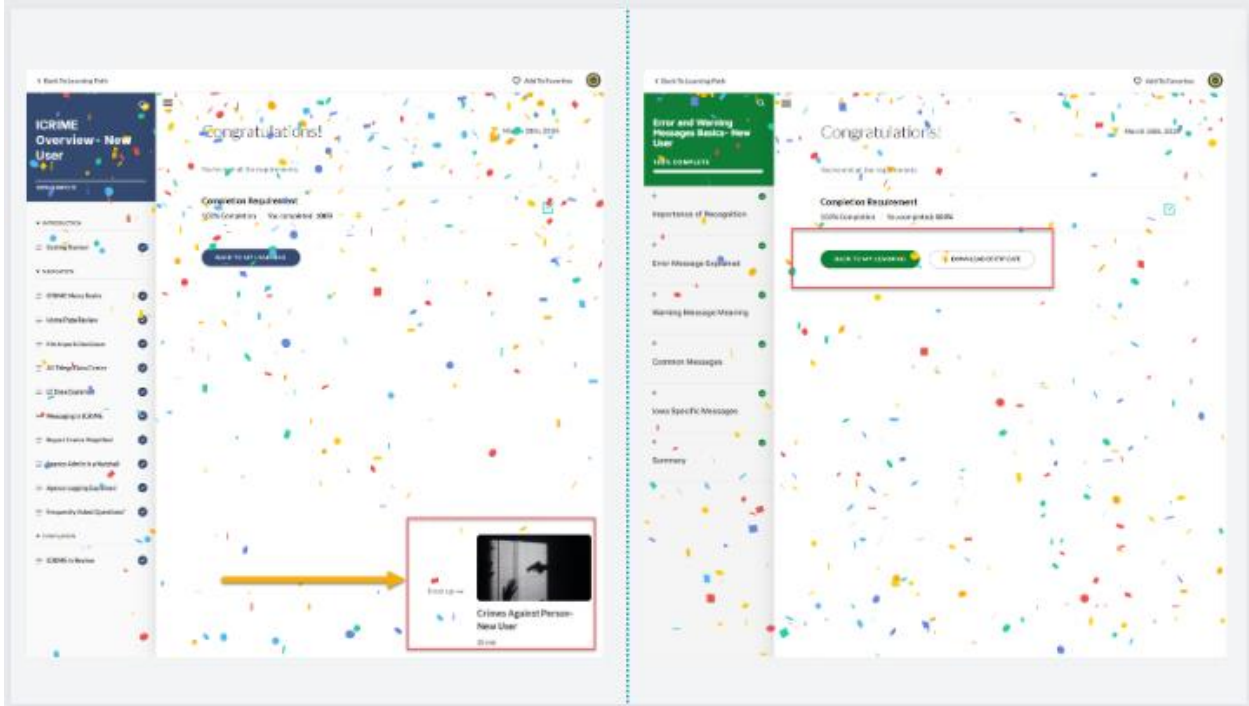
< Back To Learning Path

Add To Favorites

ICRIME Overview- New User

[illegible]

▾ INTRODUCTION

Getting Started

▾ NAVIGATION

ICRIME Menu Basics

Initial Page Review

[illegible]

All Things Data Center

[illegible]

Messaging in ICRIME

Report Feature Snapshot

Agency Admin in a Nutshell

Agency Logging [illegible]

Frequently Asked Questions

▾ CONCLUSION

ICRIME in Review

Congratulations!

March 28th, 2025

You've met all the requirements

Completion Requirement

100% Completion   You completed: 100%

BACK TO MY LEARNING

Next up →

Crimes Against Person- New User

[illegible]

< Back To Learning Path

Add To Favorites

Error and Warning Messages Basics- New User

100% COMPLETE

Importance of Recognition

Error Message Explained

Warning Message Meaning

Common Messages

Iowa Specific Messages

Summary

Congratulations!

March 28th, 2025

You've met all the requirements

Completion Requirement

100% Completion   You completed: 100%

BACK TO MY LEARNING

DOWNLOAD CERTIFICATE